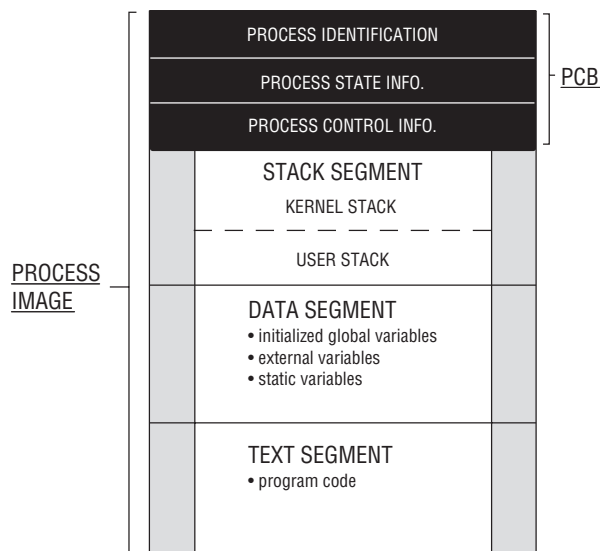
PROCESS IDENTIFICATION

PROCESS STATE INFO.

PROCESS CONTROL INFO.

PCB

STACK SEGMENT

KERNEL STACK

USER STACK

PROCESS IMAGE

DATA SEGMENT
• initialized global variables
• external variables
• static variables

TEXT SEGMENT
• program code